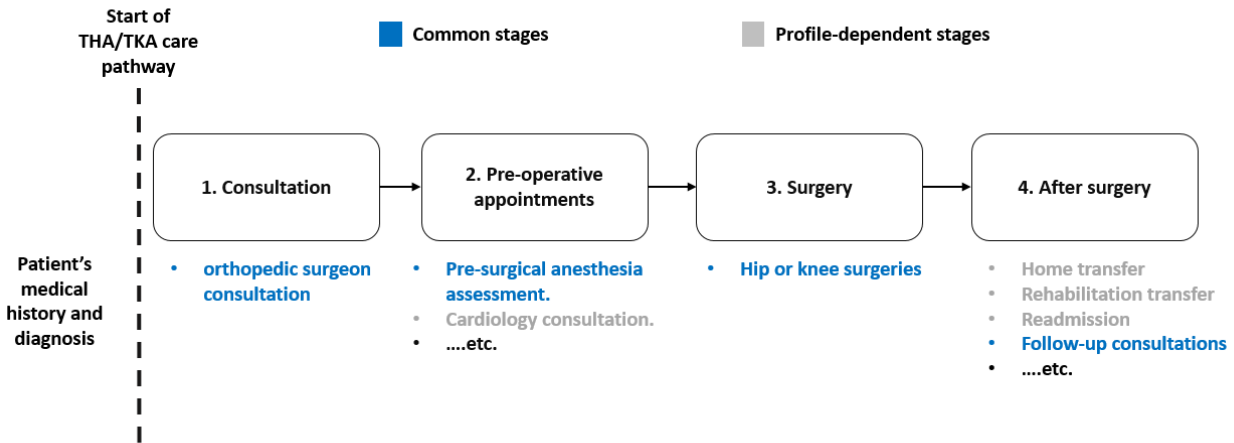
Start of THA/TKA care pathway

Common stages

Profile-dependent stages

Patient's medical history and diagnosis

1. Consultation

2. Pre-operative appointments

3. Surgery

4. After surgery

• orthopedic surgeon consultation

• Pre-surgical anesthesia assessment.
• Cardiology consultation.
• ....etc.

• Hip or knee surgeries

• Home transfer
• Rehabilitation transfer
• Readmission
• Follow-up consultations
• ....etc.